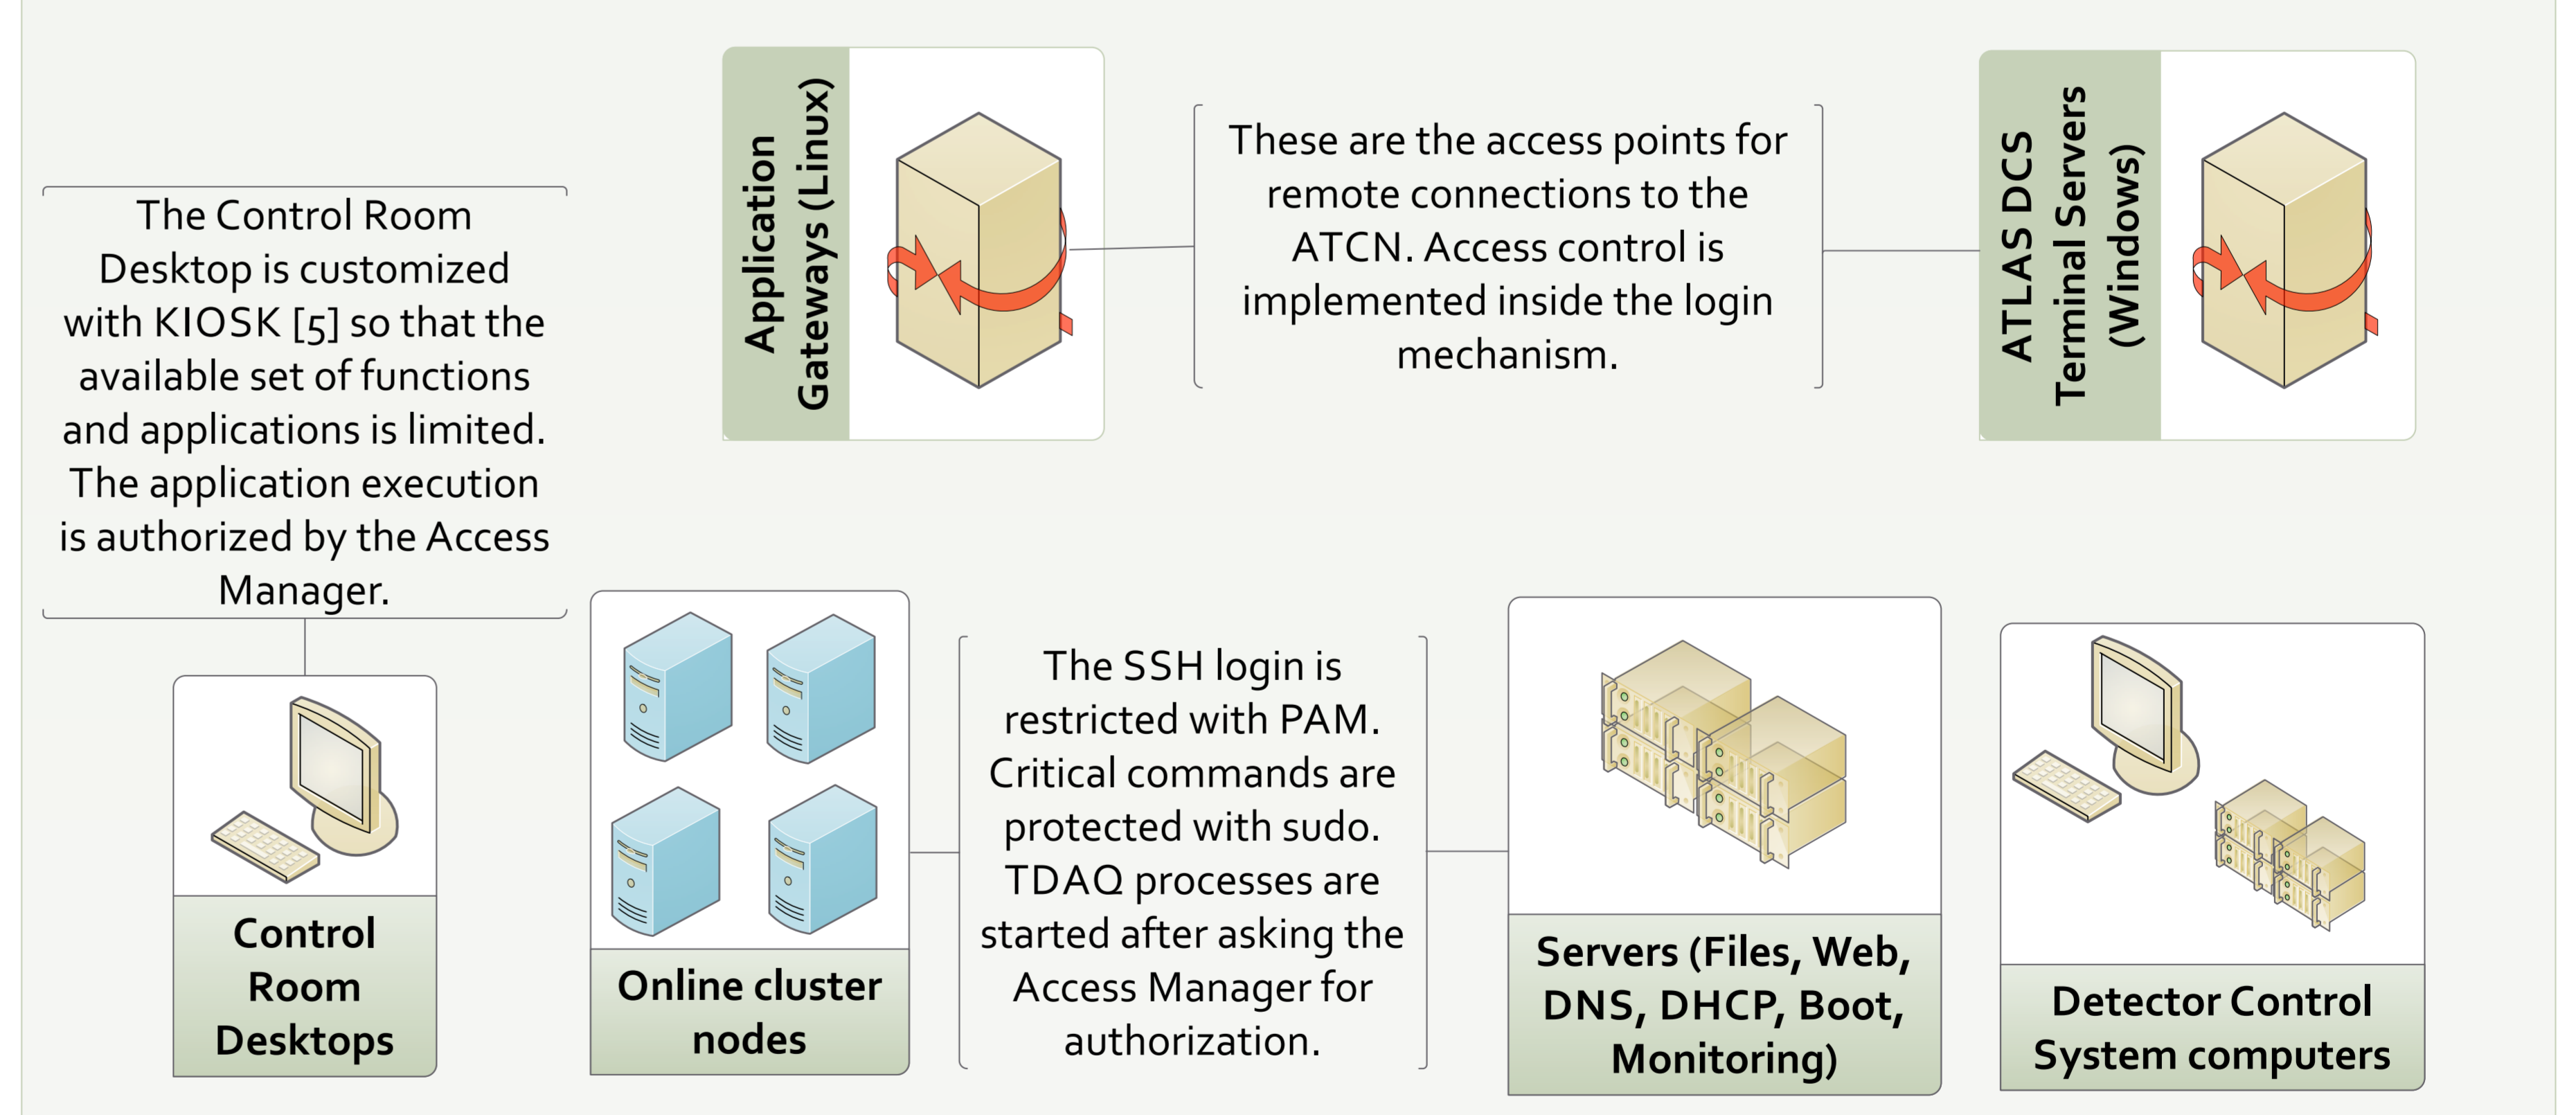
Application Gateways (Linux)

These are the access points for remote connections to the ATCN. Access control is implemented inside the login mechanism.

ATLAS DCS Terminal Servers (Windows)

The Control Room Desktop is customized with KIOSK [5] so that the available set of functions and applications is limited. The application execution is authorized by the Access Manager.

Control Room Desktops

Online cluster nodes

The SSH login is restricted with PAM. Critical commands are protected with sudo. TDAQ processes are started after asking the Access Manager for authorization.

Servers (Files, Web, DNS, DHCP, Boot, Monitoring)

Detector Control System computers